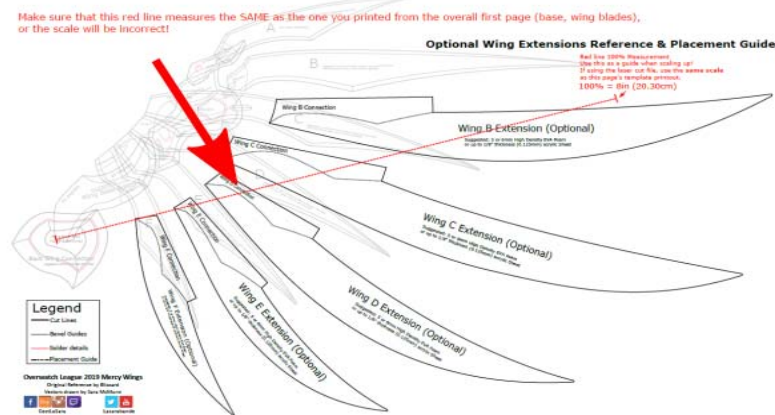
Make sure that this red line measures the SAME as the one you printed from the overall first page (base, wing blades), or the scale will be incorrect!

Optional Wing Extensions Reference & Placement Guide

A

B

Red line 100% Measurement
Use this as a guide when scaling up!
If using the laser cut file, use the same scale as this page's template printout.
100% = 8in (20.30cm)

C

Wing B Connection

Wing B Extension (Optional)

Suggested: 3 or 5mm High Density EVA foam or up to 1/8" thickness (3.175mm) acrylic sheet

Wing C Connection

Wing D Connection

Wing E Connection

Wing F Connection

Wing C Extension (Optional)

Suggested: 3 or 5mm High Density EVA foam or up to 1/8" thickness (3.175mm) acrylic sheet

Wing D Extension (Optional)

Suggested: 3 or 5mm High Density EVA foam or up to 1/8" thickness (3.175mm) acrylic sheet

Wing E Extension (Optional)

Suggested: 3 or 5mm High Density EVA foam or up to 1/8" thickness (3.175mm) acrylic sheet

Wing F Extension (Optional)

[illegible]

Back Wing Connection

Legend
Cut Lines
Bevel Guides
Solder details
Placement Guide

Overwatch League 2019 Mercy Wings
Original Reference by Blizzard
Vectors drawn by Sara Wolfkami

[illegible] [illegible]